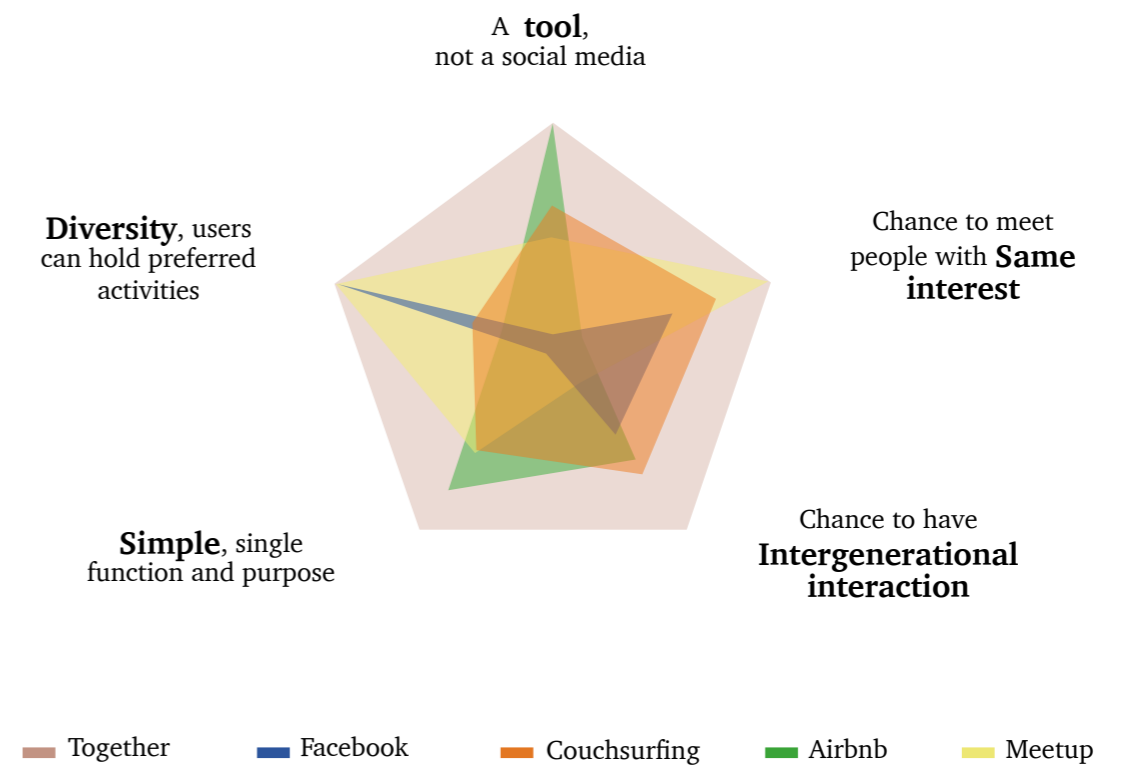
A **tool**, not a social media

Chance to meet people with **Same interest**

Chance to have **Intergenerational interaction**

**Simple**, single function and purpose

**Diversity**, users can hold preferred activities

Together
Facebook
Couchsurfing
Airbnb
Meetup